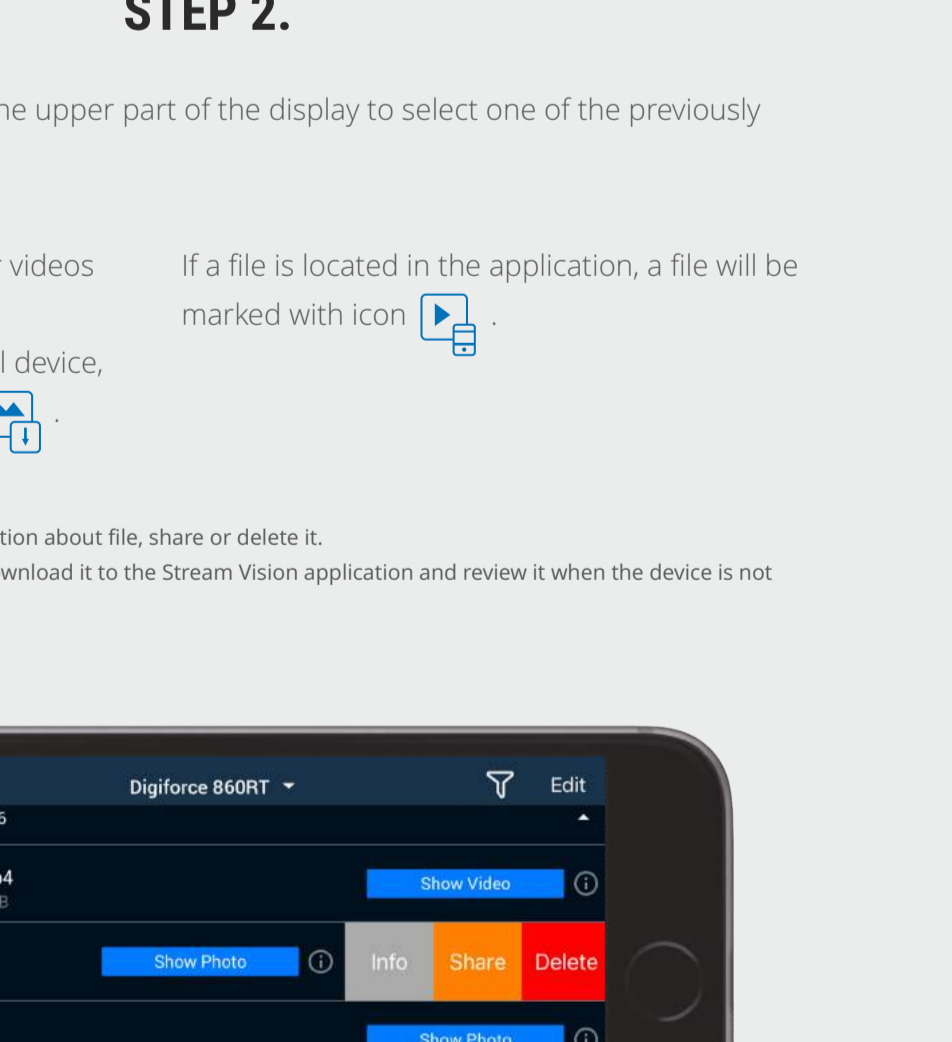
STEP 2.

he upper part of the display to select one of the previously

videos

l device,

.

If a file is located in the application, a file will be marked with icon .

tion about file, share or delete it.
wnload it to the Stream Vision application and review it when the device is not

Digiforce 860RT
Edit
5
4
B
Show Video
Show Photo
Info
Share
Delete
Show Photo